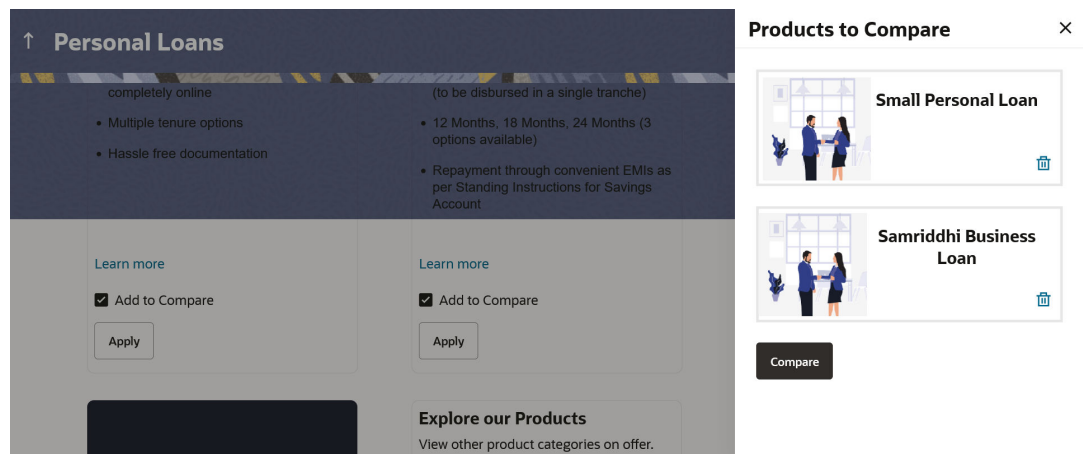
↑ Personal Loans

completely online

• Multiple tenure options

• Hassle free documentation

Learn more

Add to Compare

Apply

(to be disbursed in a single tranche)

• 12 Months, 18 Months, 24 Months (3 options available)

• Repayment through convenient EMIs as per Standing Instructions for Savings Account

Learn more

Add to Compare

Apply

Explore our Products

View other product categories on offer.

Products to Compare

×

Small Personal Loan

Samriddhi Business Loan

Compare